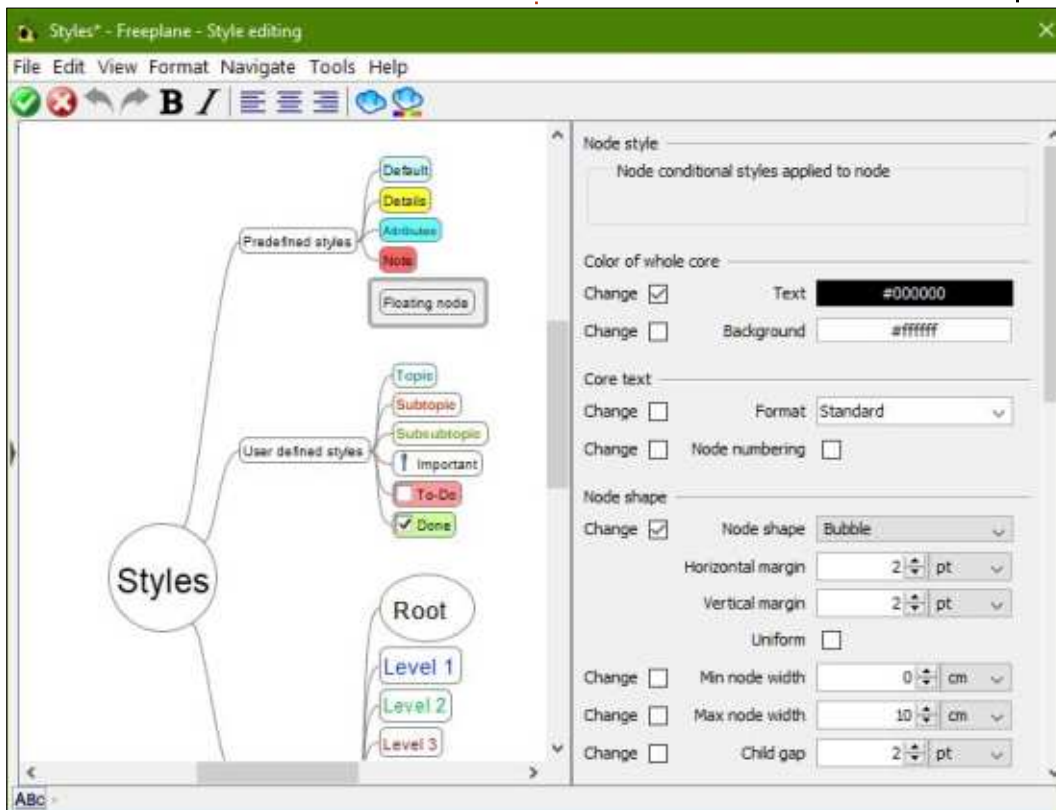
Styles* - Freeplane - Style editing

File Edit View Format Navigate Tools Help

B I

Default
Details
Attributes
Note
Predefined styles
Floating node

Topic
Subtopic
Subsubtopic
User defined styles
Important
To-Do
Done

Styles

Root
Level 1
Level 2
Level 3

Node style
Node conditional styles applied to node

Color of whole core
Change ☑ Text #000000
Change ☐ Background #ffffff

Core text
Change ☐ Format Standard
Change ☐ Node numbering ☐

Node shape
Change ☑ Node shape Bubble
Horizontal margin 2 pt
Vertical margin 2 pt
Uniform ☐
Change ☐ Min node width 0 cm
Change ☐ Max node width 10 cm
Change ☐ Child gap 2 pt

ABC